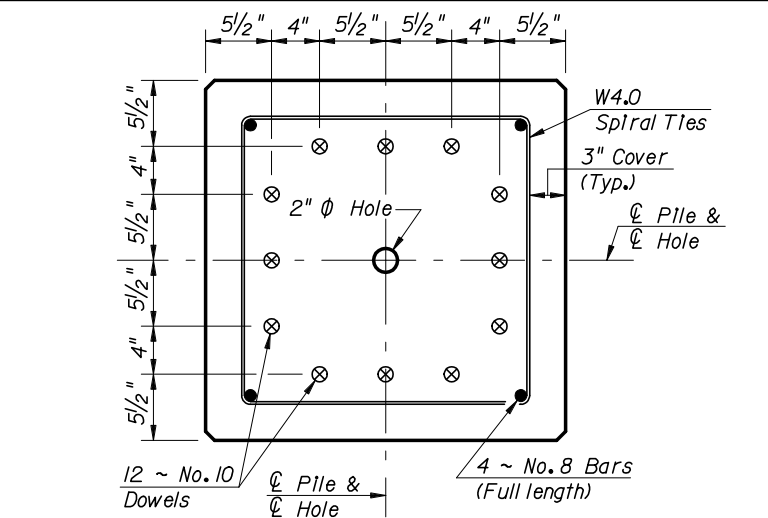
$5\frac{1}{2}$" 4" $5\frac{1}{2}$" $5\frac{1}{2}$" 4" $5\frac{1}{2}$"

$5\frac{1}{2}$" 4" $5\frac{1}{2}$" $5\frac{1}{2}$" 4" $5\frac{1}{2}$"

W4.0 Spiral Ties

3" Cover (Typ.)

2" $\phi$ Hole

℄ Pile & ℄ Hole

12 ~ No. 10 Dowels

℄ Pile & ℄ Hole

4 ~ No. 8 Bars (Full length)